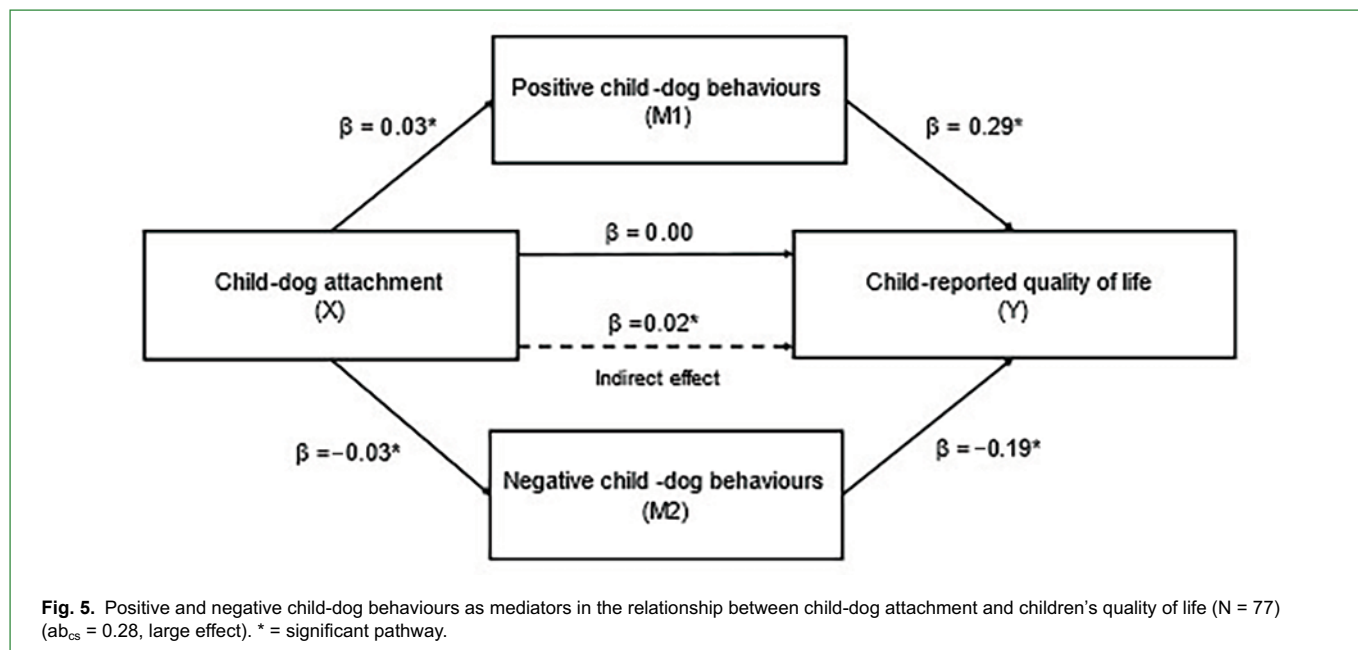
Positive child-dog behaviours
(M1)

β = 0.03*

β = 0.29*

β = 0.00

Child-dog attachment
(X)

Child-reported quality of life
(Y)

β =0.02*

Indirect effect

β =−0.03*

β =−0.19*

Negative child-dog behaviours
(M2)

**Fig. 5.** Positive and negative child-dog behaviours as mediators in the relationship between child-dog attachment and children's quality of life (N = 77) ($ab_{cs}$ = 0.28, large effect). * = significant pathway.